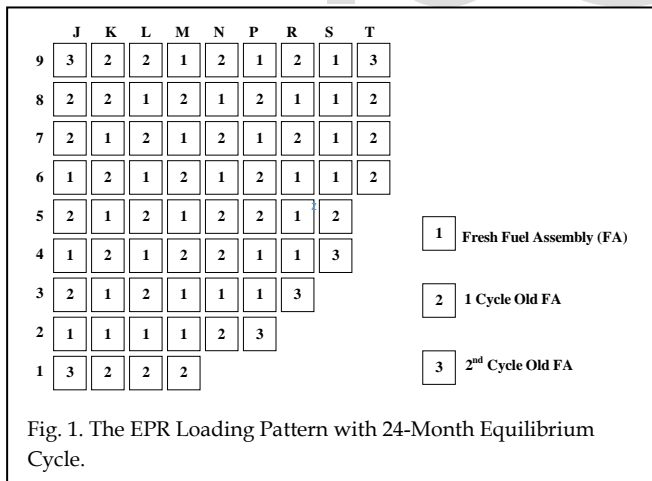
|   | J | K | L | M | N | P | R | S | T |
|---|---|---|---|---|---|---|---|---|---|
| 9 | 3 | 2 | 2 | 1 | 2 | 1 | 2 | 1 | 3 |
| 8 | 2 | 2 | 1 | 2 | 1 | 2 | 1 | 1 | 2 |
| 7 | 2 | 1 | 2 | 1 | 2 | 1 | 2 | 1 | 2 |
| 6 | 1 | 2 | 1 | 2 | 1 | 2 | 1 | 1 | 2 |
| 5 | 2 | 1 | 2 | 1 | 2 | 2 | 1 | 2 | |
| 4 | 1 | 2 | 1 | 2 | 2 | 1 | 1 | 3 | |
| 3 | 2 | 1 | 2 | 1 | 1 | 1 | 3 | | |
| 2 | 1 | 1 | 1 | 1 | 2 | 3 | | | |
| 1 | 3 | 2 | 2 | 2 | | | | | |

1 Fresh Fuel Assembly (FA)

2 1 Cycle Old FA

3 2$^{nd}$ Cycle Old FA

Fig. 1. The EPR Loading Pattern with 24-Month Equilibrium Cycle.